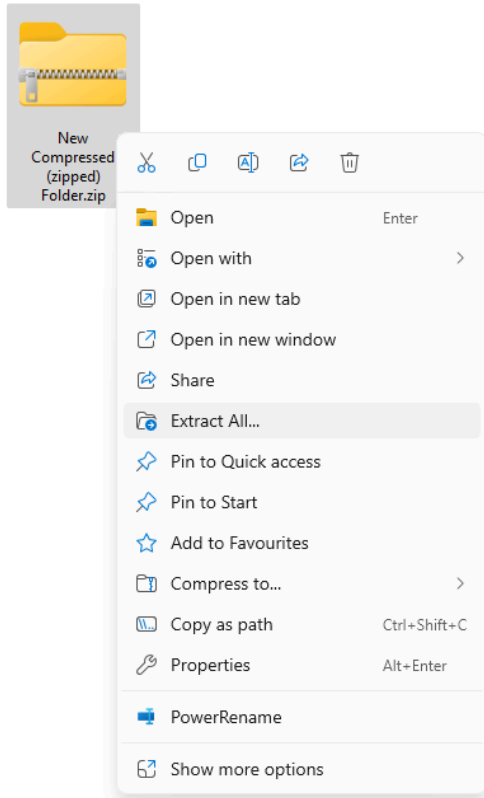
New Compressed (zipped) Folder.zip

Open Enter
Open with
Open in new tab
Open in new window
Share
Extract All...
Pin to Quick access
Pin to Start
Add to Favourites
Compress to...
Copy as path Ctrl+Shift+C
Properties Alt+Enter
PowerRename
Show more options